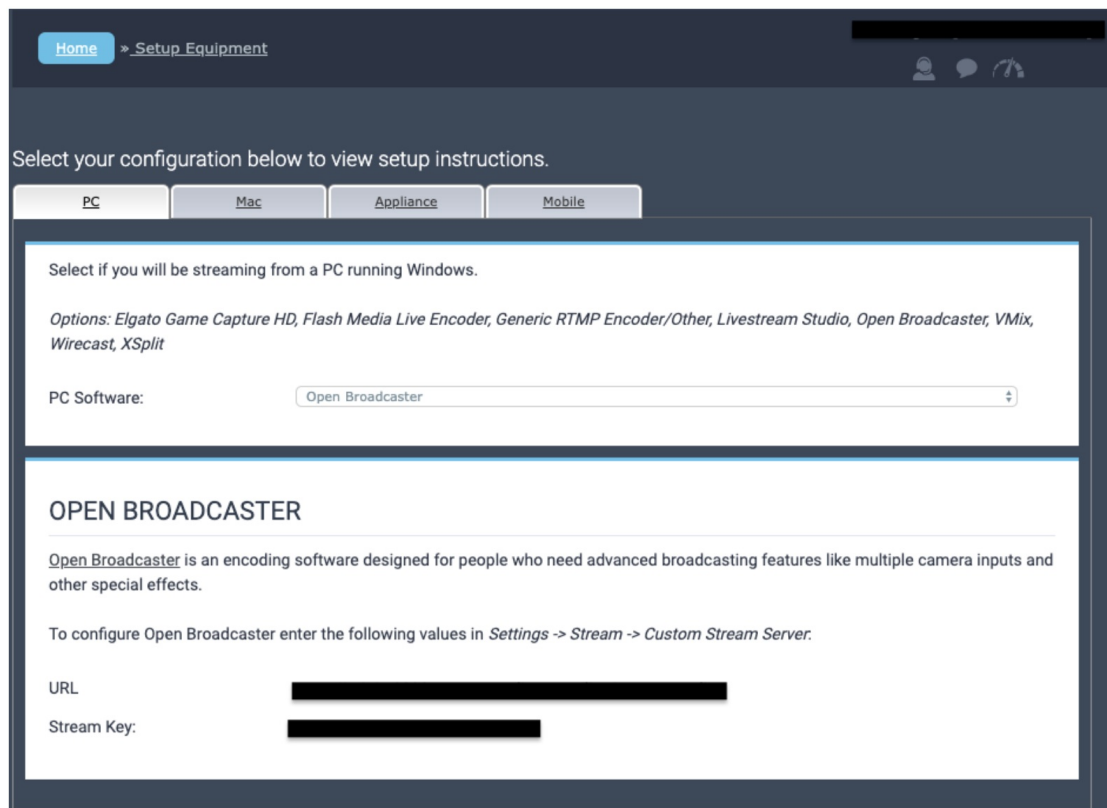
Home » Setup Equipment

Select your configuration below to view setup instructions.

PC | Mac | Appliance | Mobile

Select if you will be streaming from a PC running Windows.

*Options: Elgato Game Capture HD, Flash Media Live Encoder, Generic RTMP Encoder/Other, Livestream Studio, Open Broadcaster, VMix, Wirecast, XSplit*

PC Software: Open Broadcaster

OPEN BROADCASTER

Open Broadcaster is an encoding software designed for people who need advanced broadcasting features like multiple camera inputs and other special effects.

To configure Open Broadcaster enter the following values in *Settings -> Stream -> Custom Stream Server*.

URL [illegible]

Stream Key: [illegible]